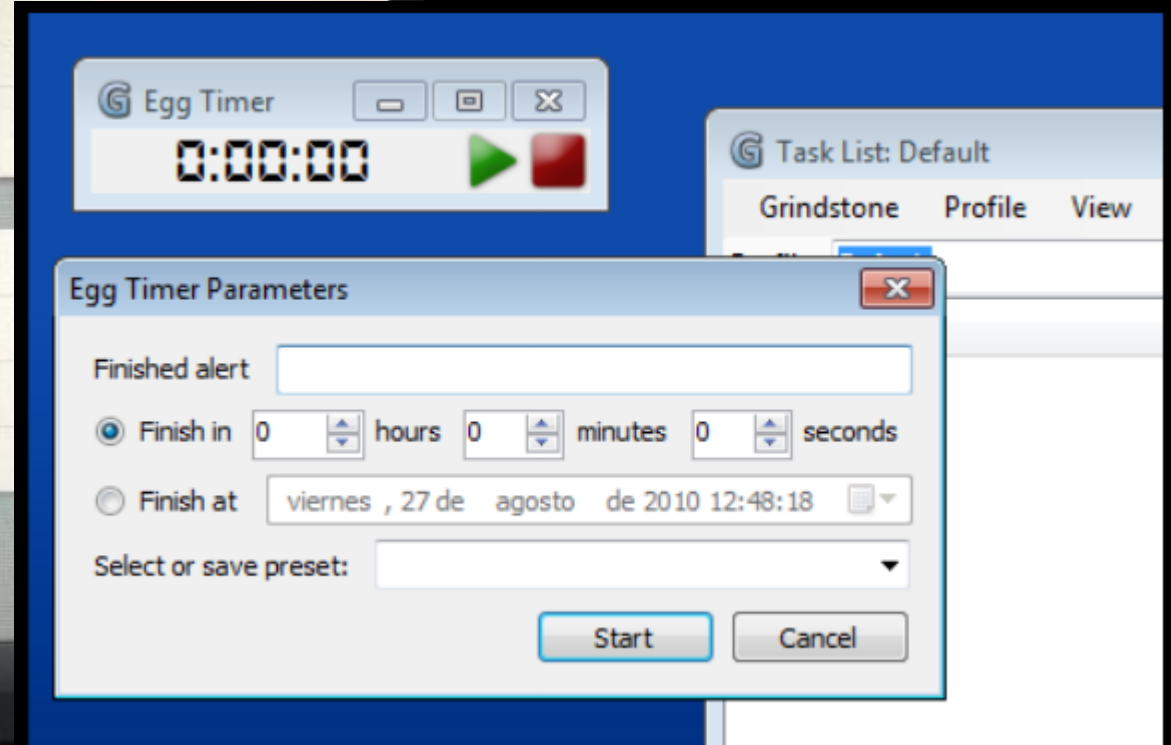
Egg Timer
0:00:00

Task List: Default
Grindstone Profile View

Egg Timer Parameters
Finished alert
Finish in 0 hours 0 minutes 0 seconds
Finish at viernes , 27 de agosto de 2010 12:48:18
Select or save preset:
Start Cancel